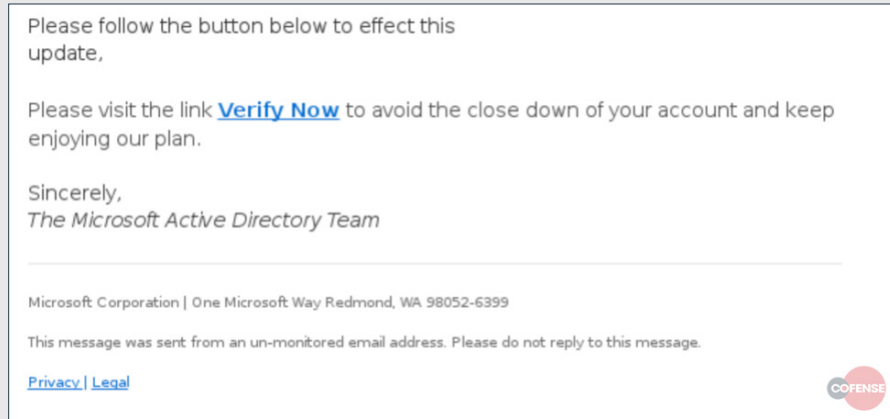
Please follow the button below to effect this update,

Please visit the link Verify Now to avoid the close down of your account and keep enjoying our plan.

Sincerely,
The Microsoft Active Directory Team

Microsoft Corporation | One Microsoft Way Redmond, WA 98052-6399

This message was sent from an un-monitored email address. Please do not reply to this message.

Privacy | Legal

COFENSE